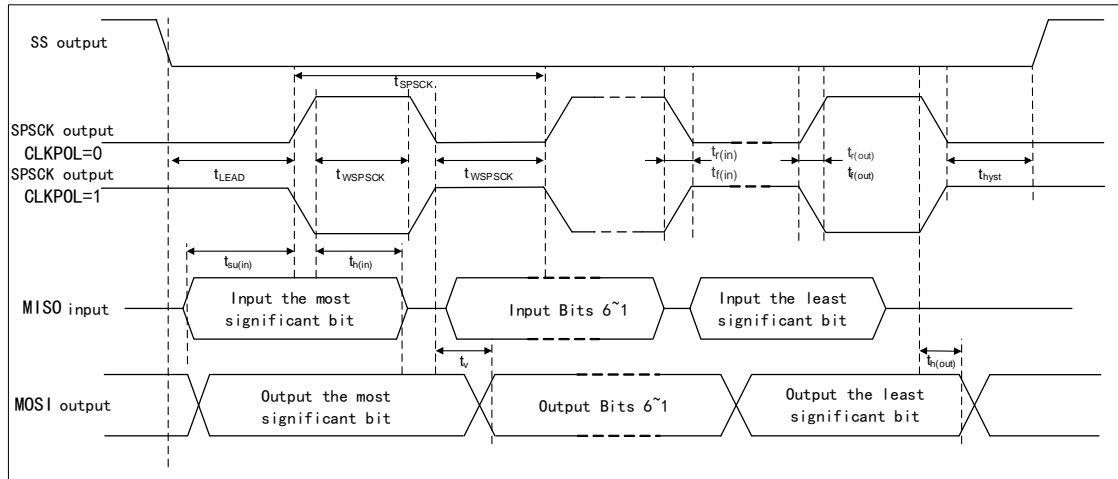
SS output

$t_{SPSCK}$

SPSCK output
CLKPOL=0

SPSCK output
CLKPOL=1

$t_{LEAD}$

$t_{WSPSCK}$

$t_{WSPSCK}$

$t_{r(in)}$

$t_{f(in)}$

$t_{r(out)}$

$t_{f(out)}$

$t_{hyst}$

$t_{su(in)}$

$t_{h(in)}$

MISO input

Input the most significant bit

Input Bits 6~1

Input the least significant bit

$t_v$

$t_{h(out)}$

MOSI output

Output the most significant bit

Output Bits 6~1

Output the least significant bit